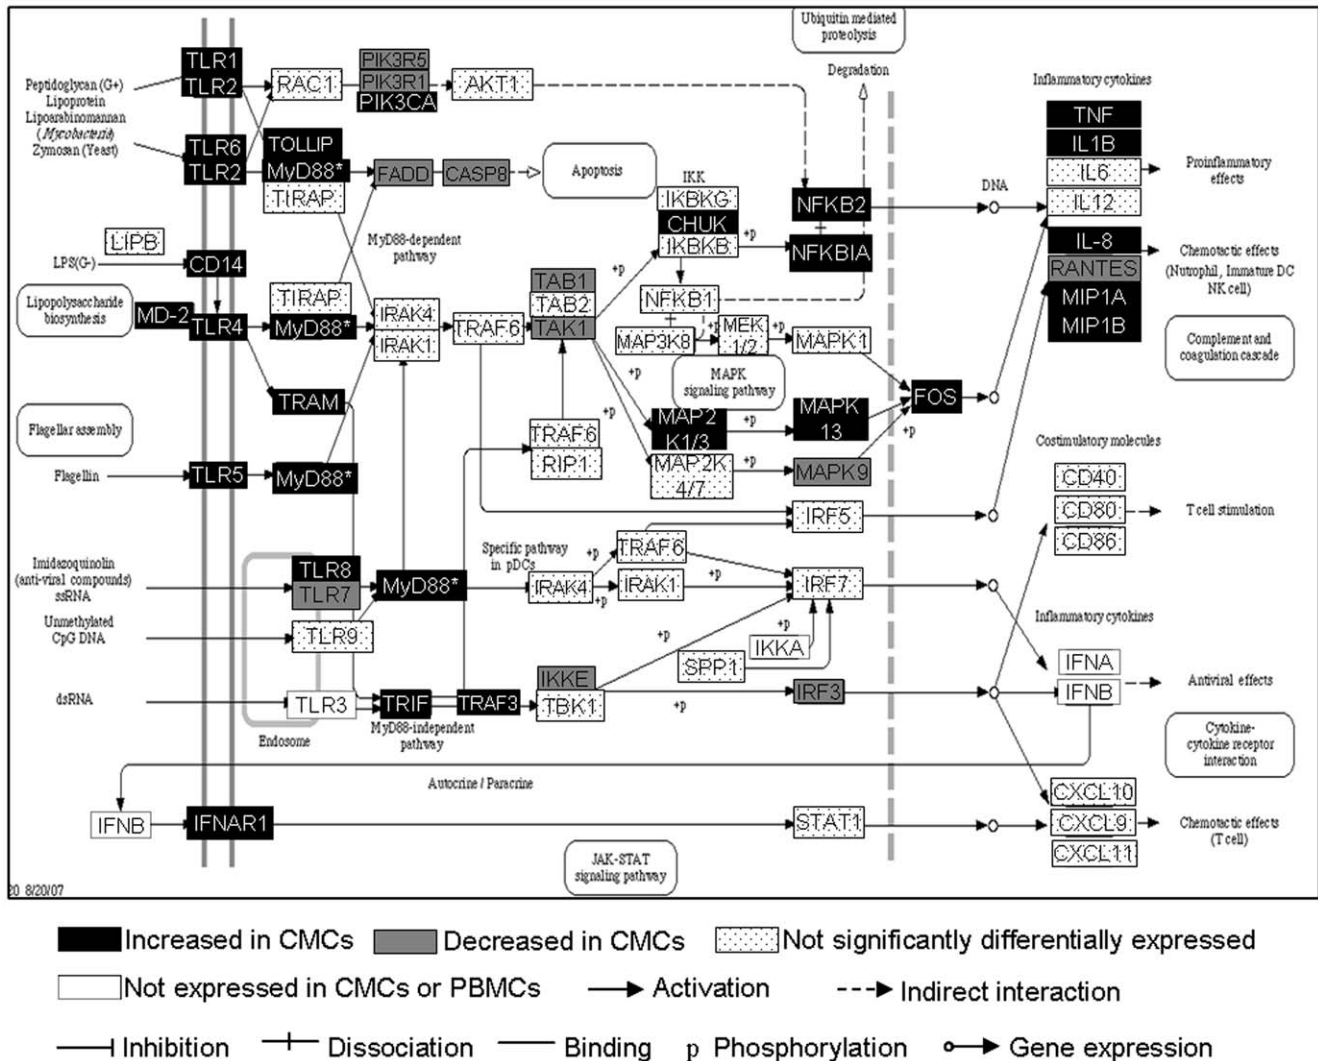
Ubiquitin mediated proteolysis

Degradation

Inflammatory cytokines

Peptidoglycan (G+) Lipoprotein Lipoarabinomannan (Mycobacteria) Zymosan (Yeast)

TLR1
TLR2
RAC1
PIK3R5
PIK3R1
PIK3CA
AKT1

TLR6
TLR2
TOLLIP
MyD88*
TIRAP
FADD
CASP8
Apoptosis

IKK
IKBKG
CHUK
IKBKB
+p
NFKB2
NFKBIA

TNF
IL1B
IL6
IL12
Proinflammatory effects

DNA

IL-8
RANTES
MIP1A
MIP1B
Chemotactic effects (Nutrophil, Immature DC NK cell)

LIPB
LPS(G-)
CD14
MyD88-dependent pathway

Lipopolysaccharide biosynthesis
MD-2
TLR4
TIRAP
MyD88*
IRAK4
IRAK1
TRAF6
TAB1
TAB2
TAK1
+p
NFKB1
MAP3K8
MEK 1/2
+p
MAPK1
Complement and coagulation cascade

TRAM
MAPK signaling pathway
+p
+p
MAP2 K1/3
+p
MAPK 13
FOS

Flagellar assembly
Flagellin
TLR5
MyD88*
TRAF6
RIP1
MAP2K 4/7
+p
MAPK9
+p
Costimulatory molecules
CD40
CD80
CD86
T cell stimulation

IRF5

Imidazoquinolin (anti-viral compounds) ssRNA
Unmethylated CpG DNA
TLR8
TLR7
MyD88*
Specific pathway in pDCs
+p
IRAK4
+p
TRAF6
IRAK1
+p
IRF7
TLR9
+p
+p
IKKA
SPP1
Inflammatory cytokines

dsRNA
TLR3
TRIF
TRAF3
IKKE
TBK1
+p
IRF3
IFNA
IFNB
Antiviral effects
Endosome
MyD88-independent pathway
Cytokine-cytokine receptor interaction

Autocrine / Paracrine

IFNB
IFNAR1
STAT1
CXCL10
CXCL9
CXCL11
Chemotactic effects (T cell)

JAK-STAT signaling pathway

20 8/20/07

Increased in CMCs
Decreased in CMCs
Not significantly differentially expressed
Not expressed in CMCs or PBMCs
Activation
Indirect interaction
Inhibition
Dissociation
Binding
p Phosphorylation
Gene expression